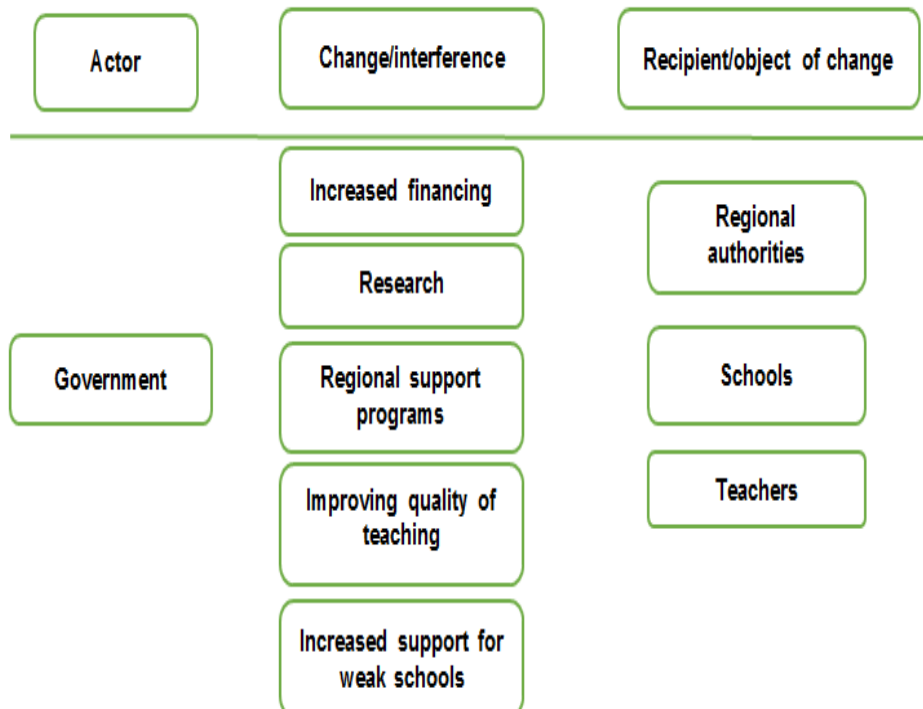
Actor

Change/interference

Recipient/object of change

Government

Increased financing

Research

Regional support programs

Improving quality of teaching

Increased support for weak schools

Regional authorities

Schools

Teachers